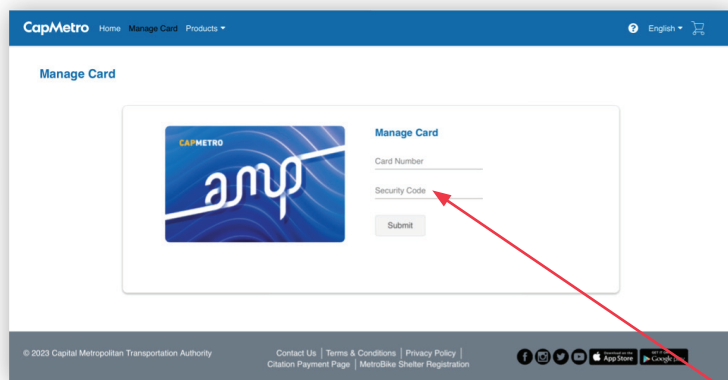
CapMetro Home Manage Card Products ▾

English ▾

Manage Card

CAPMETRO

amp

Manage Card

Card Number

Security Code

Submit

© 2023 Capital Metropolitan Transportation Authority

Contact Us | Terms & Conditions | Privacy Policy | Citation Payment Page | MetroBike Shelter Registration

Download on the App Store

GET IT ON Google Play